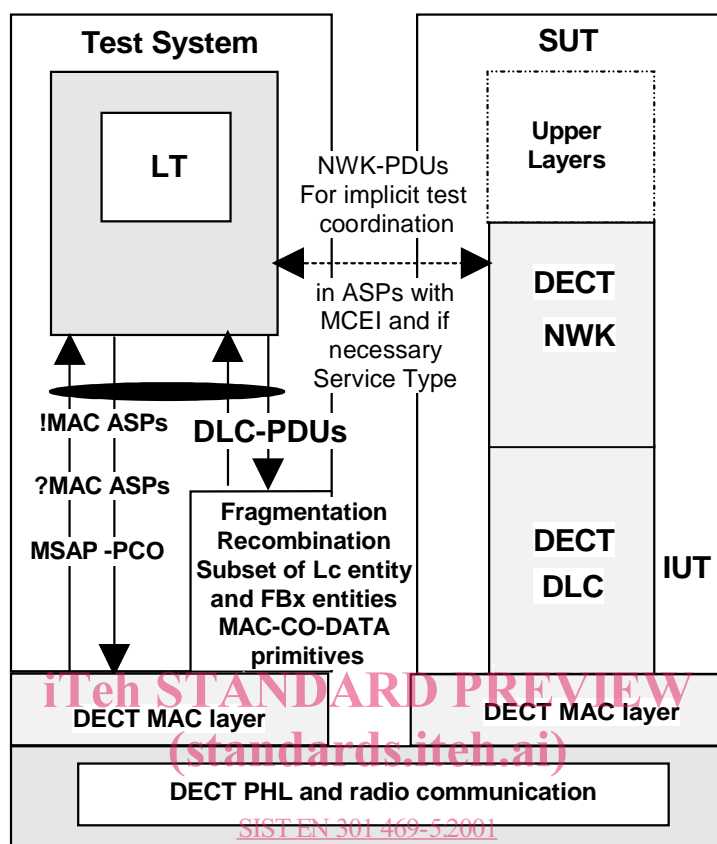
Test System

SUT

LT

Upper Layers

NWK-PDUs For implicit test coordination

in ASPs with MCEI and if necessary Service Type

DECT NWK

!MAC ASPs

DLC-PDUs

?MAC ASPs

MSAP -PCO

Fragmentation Recombination Subset of Lc entity and FBx entities MAC-CO-DATA primitives

DECT DLC

IUT

iTeh STANDARD PREVIEW

DECT MAC layer

DECT MAC layer

(standards.iteh.ai)

DECT PHL and radio communication

SIST EN 301 469-5:2001